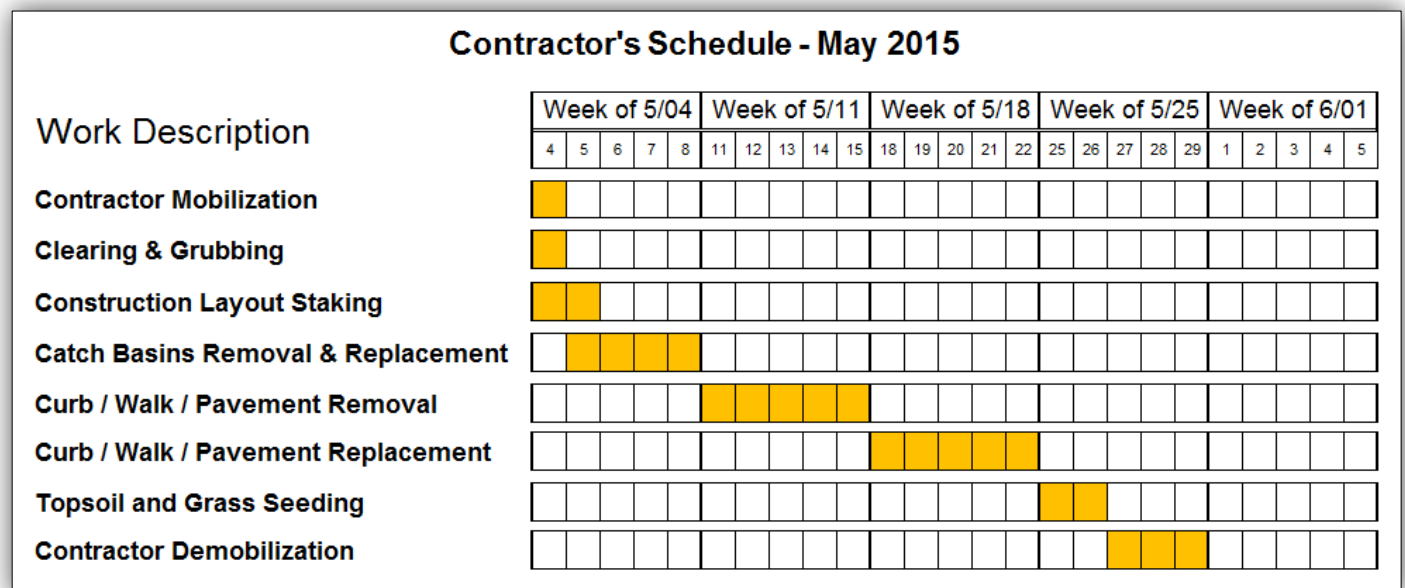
Contractor's Schedule - May 2015

| Work Description | Week of 5/04 | | | | | Week of 5/11 | | | | | Week of 5/18 | | | | | Week of 5/25 | | | | | Week of 6/01 | | | | |
|---|---|---|---|---|---|---|---|---|---|---|---|---|---|---|---|---|---|---|---|---|---|---|---|---|---|
| | 4 | 5 | 6 | 7 | 8 | 11 | 12 | 13 | 14 | 15 | 18 | 19 | 20 | 21 | 22 | 25 | 26 | 27 | 28 | 29 | 1 | 2 | 3 | 4 | 5 |
| Contractor Mobilization | | | | | | | | | | | | | | | | | | | | | | | | | |
| Clearing & Grubbing | | | | | | | | | | | | | | | | | | | | | | | | | |
| Construction Layout Staking | | | | | | | | | | | | | | | | | | | | | | | | | |
| Catch Basins Removal & Replacement | | | | | | | | | | | | | | | | | | | | | | | | | |
| Curb / Walk / Pavement Removal | | | | | | | | | | | | | | | | | | | | | | | | | |
| Curb / Walk / Pavement Replacement | | | | | | | | | | | | | | | | | | | | | | | | | |
| Topsoil and Grass Seeding | | | | | | | | | | | | | | | | | | | | | | | | | |
| Contractor Demobilization | | | | | | | | | | | | | | | | | | | | | | | | | |